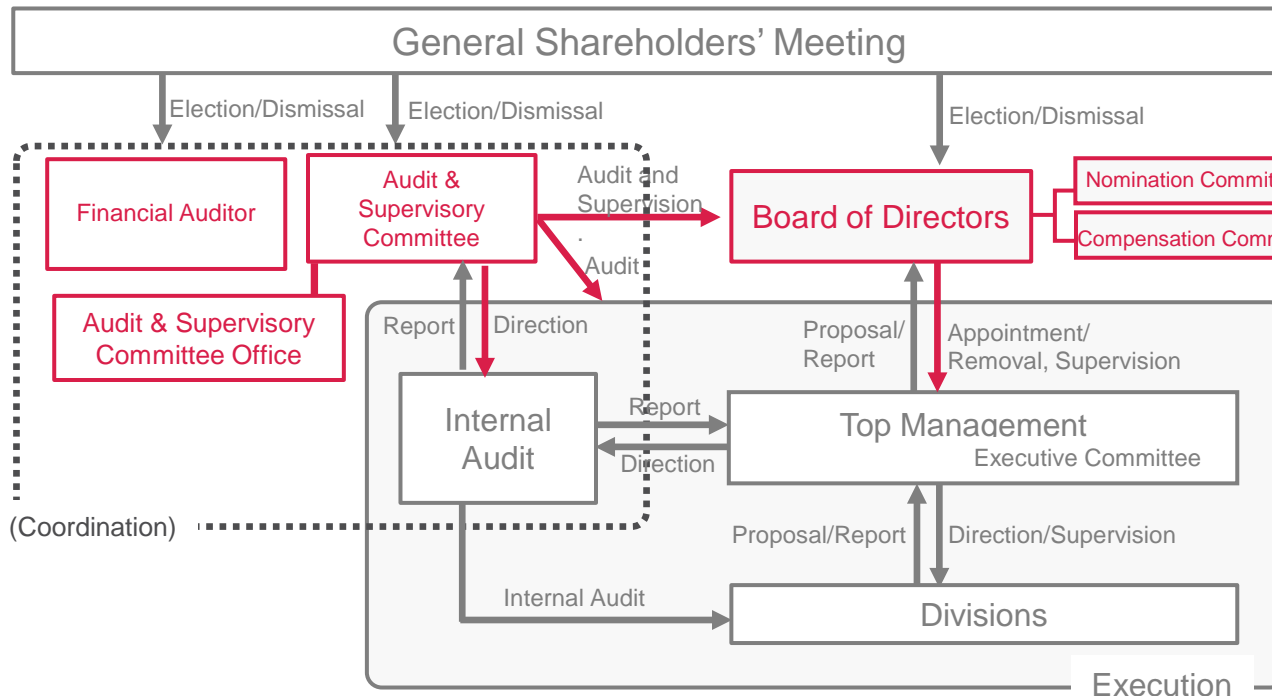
General Shareholders' Meeting

Election/Dismissal

Election/Dismissal

Election/Dismissal

Financial Auditor

Audit & Supervisory Committee

Audit and Supervision

.

Board of Directors

Nomination Commit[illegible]

Compensation Comm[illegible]

Audit

Audit & Supervisory Committee Office

Report

Direction

Proposal/ Report

Appointment/ Removal, Supervision

Internal Audit

Report

Direction

Top Management

Executive Committee

(Coordination)

Proposal/Report

Direction/Supervision

Internal Audit

Divisions

Execution